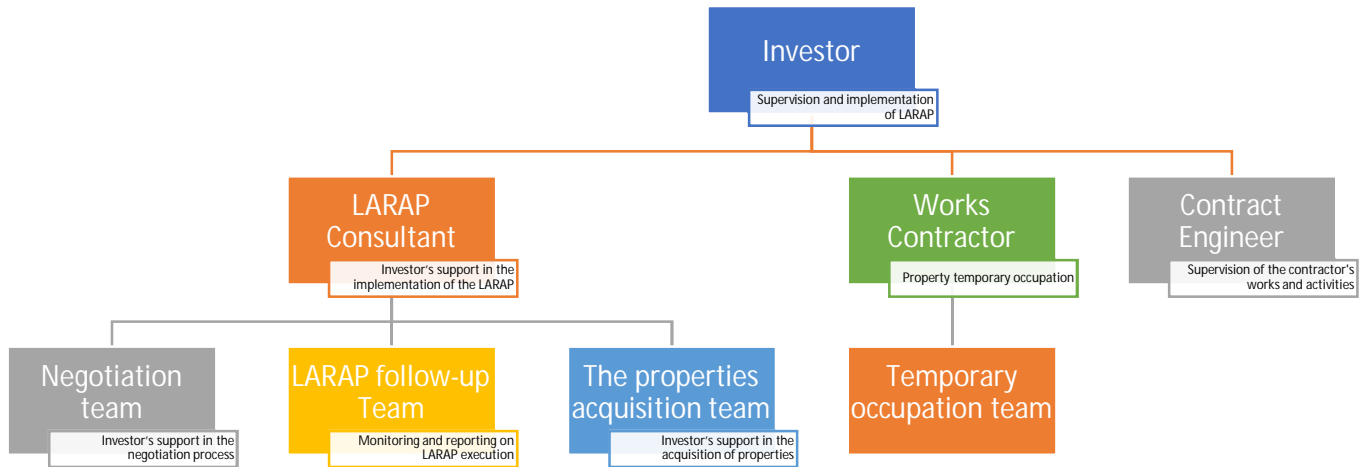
Investor
Supervision and implementation of LARAP

LARAP Consultant
Investor's support in the implementation of the LARAP

Works Contractor
Property temporary occupation

Contract Engineer
Supervision of the contractor's works and activities

Negotiation team
Investor's support in the negotiation process

LARAP follow-up Team
Monitoring and reporting on LARAP execution

The properties acquisition team
Investor's support in the acquisition of properties

Temporary occupation team